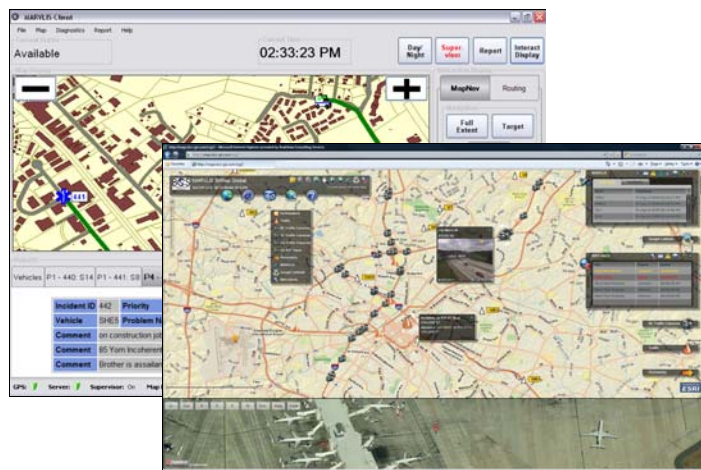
MARVLIS Client

File Map Diagnostics Report Help

Available

02:33:23 PM

Day/ Night

Supervisor

Report

Interact Display

MapNav

Routing

Full Extent

Target

441

Vehicles P1 - 440: S14 P1 - 441: S8 P4

| Incident ID | 442 | Priority |
|---|---|---|
| Vehicle | SHE5 | Problem N |
| Comment | on construction sit |  |
| Comment | 85 Yom Incoherent |  |
| Comment | Brother is assailan |  |

GPS: Server: Supervisor: On Map

ESRI